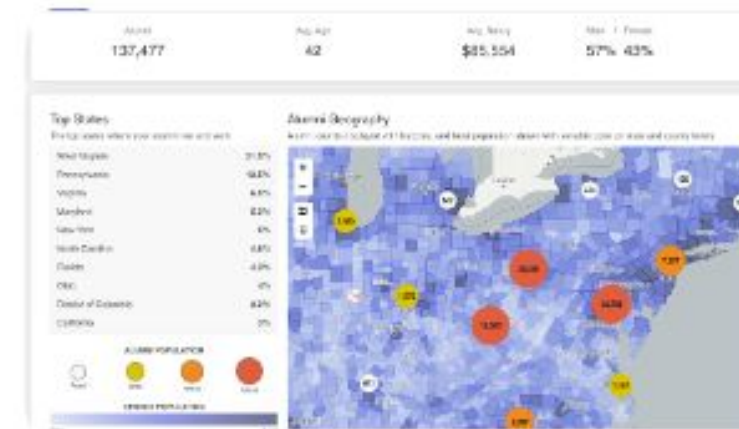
Alumni
137,477

Avg. Age
42

Avg. Salary
$85,554

Male / Female
57% 43%

Top States
The top states where your alumni live and work

| | |
|---|---|
| New Jersey | 21.3% |
| Pennsylvania | 14.5% |
| Virginia | 6.5% |
| Maryland | 6.3% |
| New York | 6% |
| North Carolina | 4.8% |
| Florida | 4.3% |
| Ohio | 4% |
| District of Columbia | 4.3% |
| California | 3% |

ALUMNI POPULATION

CENSUS POPULATION

Alumni Geography
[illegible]

+
−